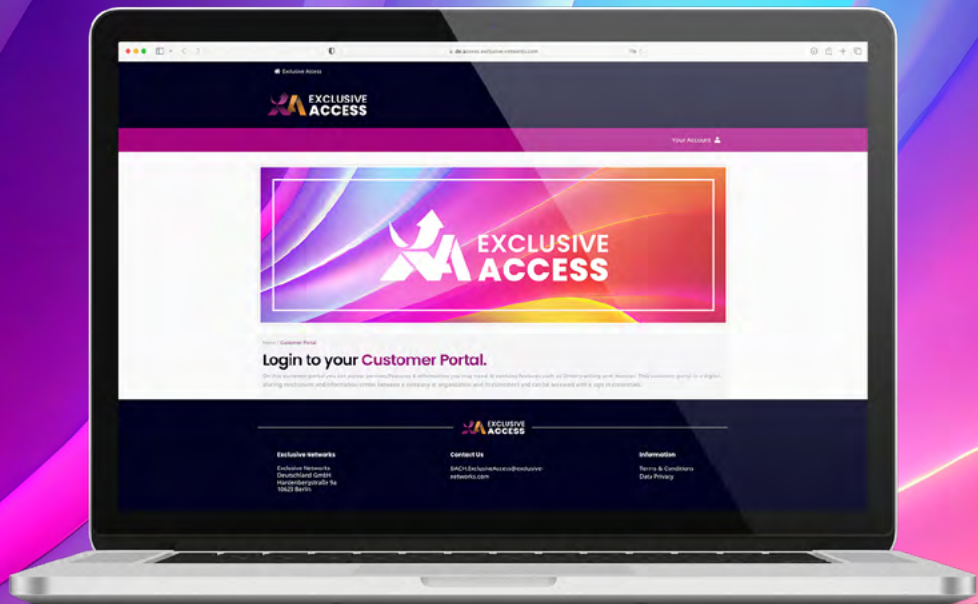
de.access.exclusive-networks.com

Exclusive Access

EXCLUSIVE ACCESS

Your Account

EXCLUSIVE ACCESS

Home / Customer Portal

Login to your Customer Portal.

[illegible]

EXCLUSIVE ACCESS

Exclusive Networks

Exclusive Networks Deutschland GmbH Hardenbergstraße 9a 10623 Berlin

Contact Us

DACH.ExclusiveAccess@exclusive-networks.com

Information

Terms & Conditions
Data Privacy